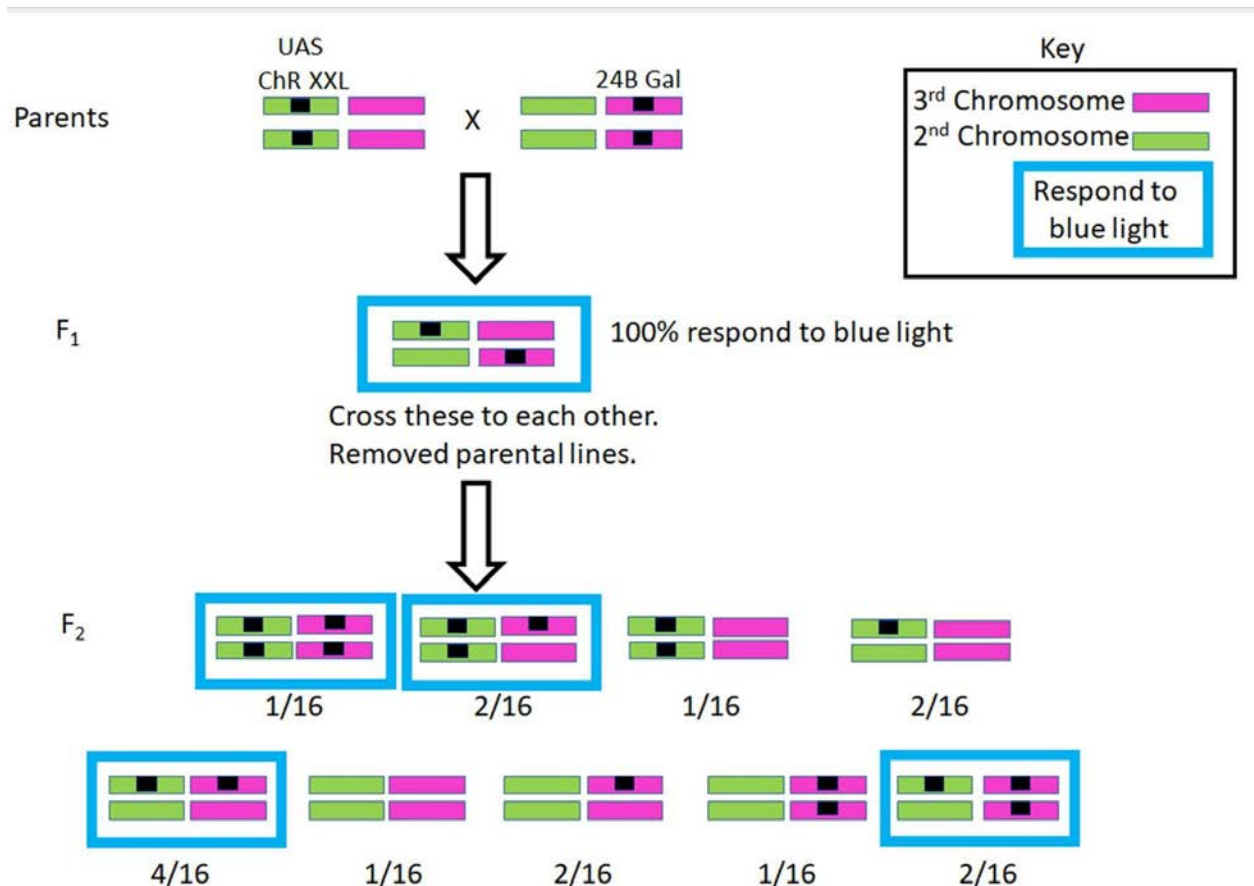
UAS
ChR XXL

24B Gal

Key

3rd Chromosome
2nd Chromosome
Respond to blue light

Parents

X

$F_1$

100% respond to blue light

Cross these to each other.
Removed parental lines.

$F_2$

1/16

2/16

1/16

2/16

4/16

1/16

2/16

1/16

2/16